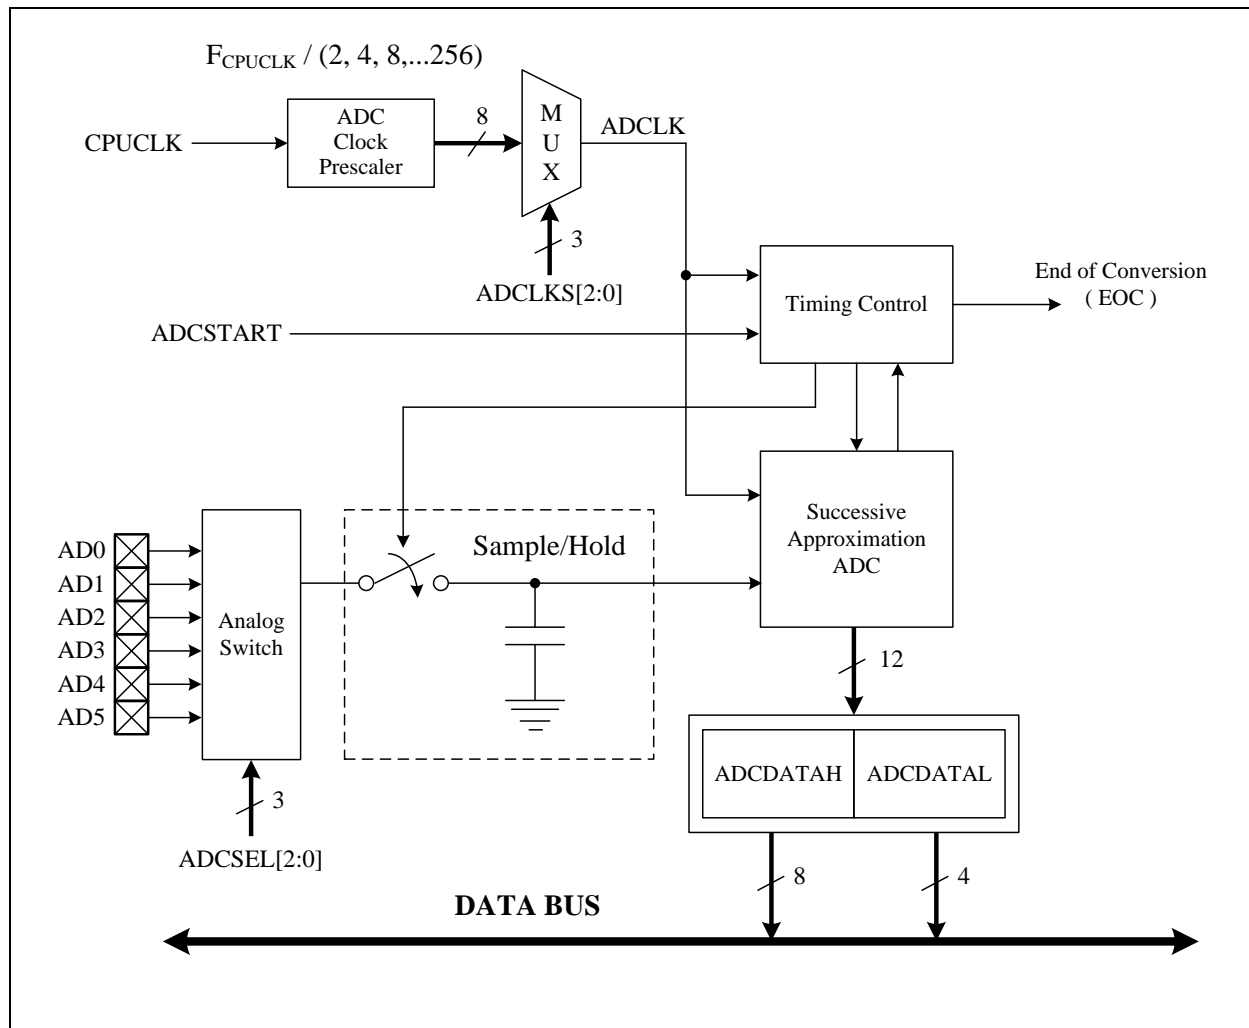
$F_{CPUCLK}$ / (2, 4, 8,...256)

CPUCLK

ADC Clock Prescaler

8

M U X

ADCLK

3

ADCLKS[2:0]

Timing Control

End of Conversion ( EOC )

ADCSTART

Successive Approximation ADC

Sample/Hold

AD0
AD1
AD2
AD3
AD4
AD5

Analog Switch

3

ADCSEL[2:0]

12

ADCDATAH

ADCDATAL

8

4

DATA BUS